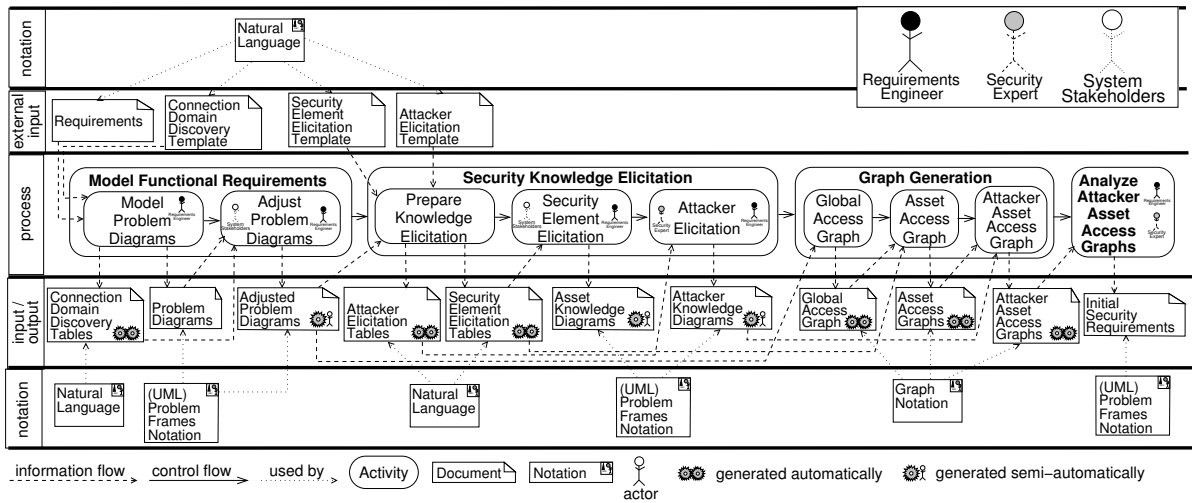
notation

Natural Language

Requirements Engineer

Security Expert

System Stakeholders

external input

Requirements

Connection Domain Discovery Template

Security Element Elicitation Template

Attacker Elicitation Template

process

Model Functional Requirements

Model Problem Diagrams

Requirements Engineer

System Stakeholders

Adjust Problem Diagrams

Requirements Engineer

Security Knowledge Elicitation

Prepare Knowledge Elicitation

System Stakeholders

Security Element Elicitation

Requirements Engineer

Security Expert

Attacker Elicitation

Requirements Engineer

Graph Generation

Global Access Graph

Asset Access Graph

Attacker Asset Access Graph

Analyze Attacker Asset Access Graphs

Requirements Engineer

Security Expert

input / output

Connection Domain Discovery Tables

Problem Diagrams

Adjusted Problem Diagrams

Attacker Elicitation Tables

Security Element Elicitation Tables

Asset Knowledge Diagrams

Attacker Knowledge Diagrams

Global Access Graph

Asset Access Graphs

Attacker Asset Access Graphs

Initial Security Requirements

notation

Natural Language

(UML) Problem Frames Notation

Natural Language

(UML) Problem Frames Notation

Graph Notation

(UML) Problem Frames Notation

information flow

control flow

used by

Activity

Document

Notation

actor

generated automatically

generated semi−automatically